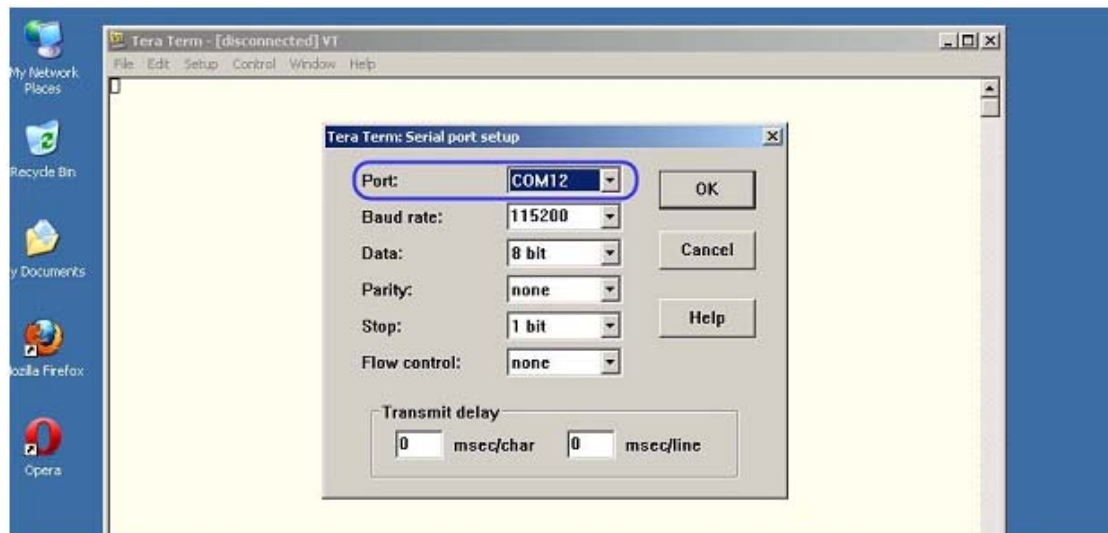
My Network Places

Recycle Bin

y Documents

ozilla Firefox

Opera

Tera Term - [disconnected] VT

File Edit Setup Control Window Help

Tera Term: Serial port setup

Port: COM12

Baud rate: 115200

Data: 8 bit

Parity: none

Stop: 1 bit

Flow control: none

OK

Cancel

Help

Transmit delay

0 msec/char 0 msec/line